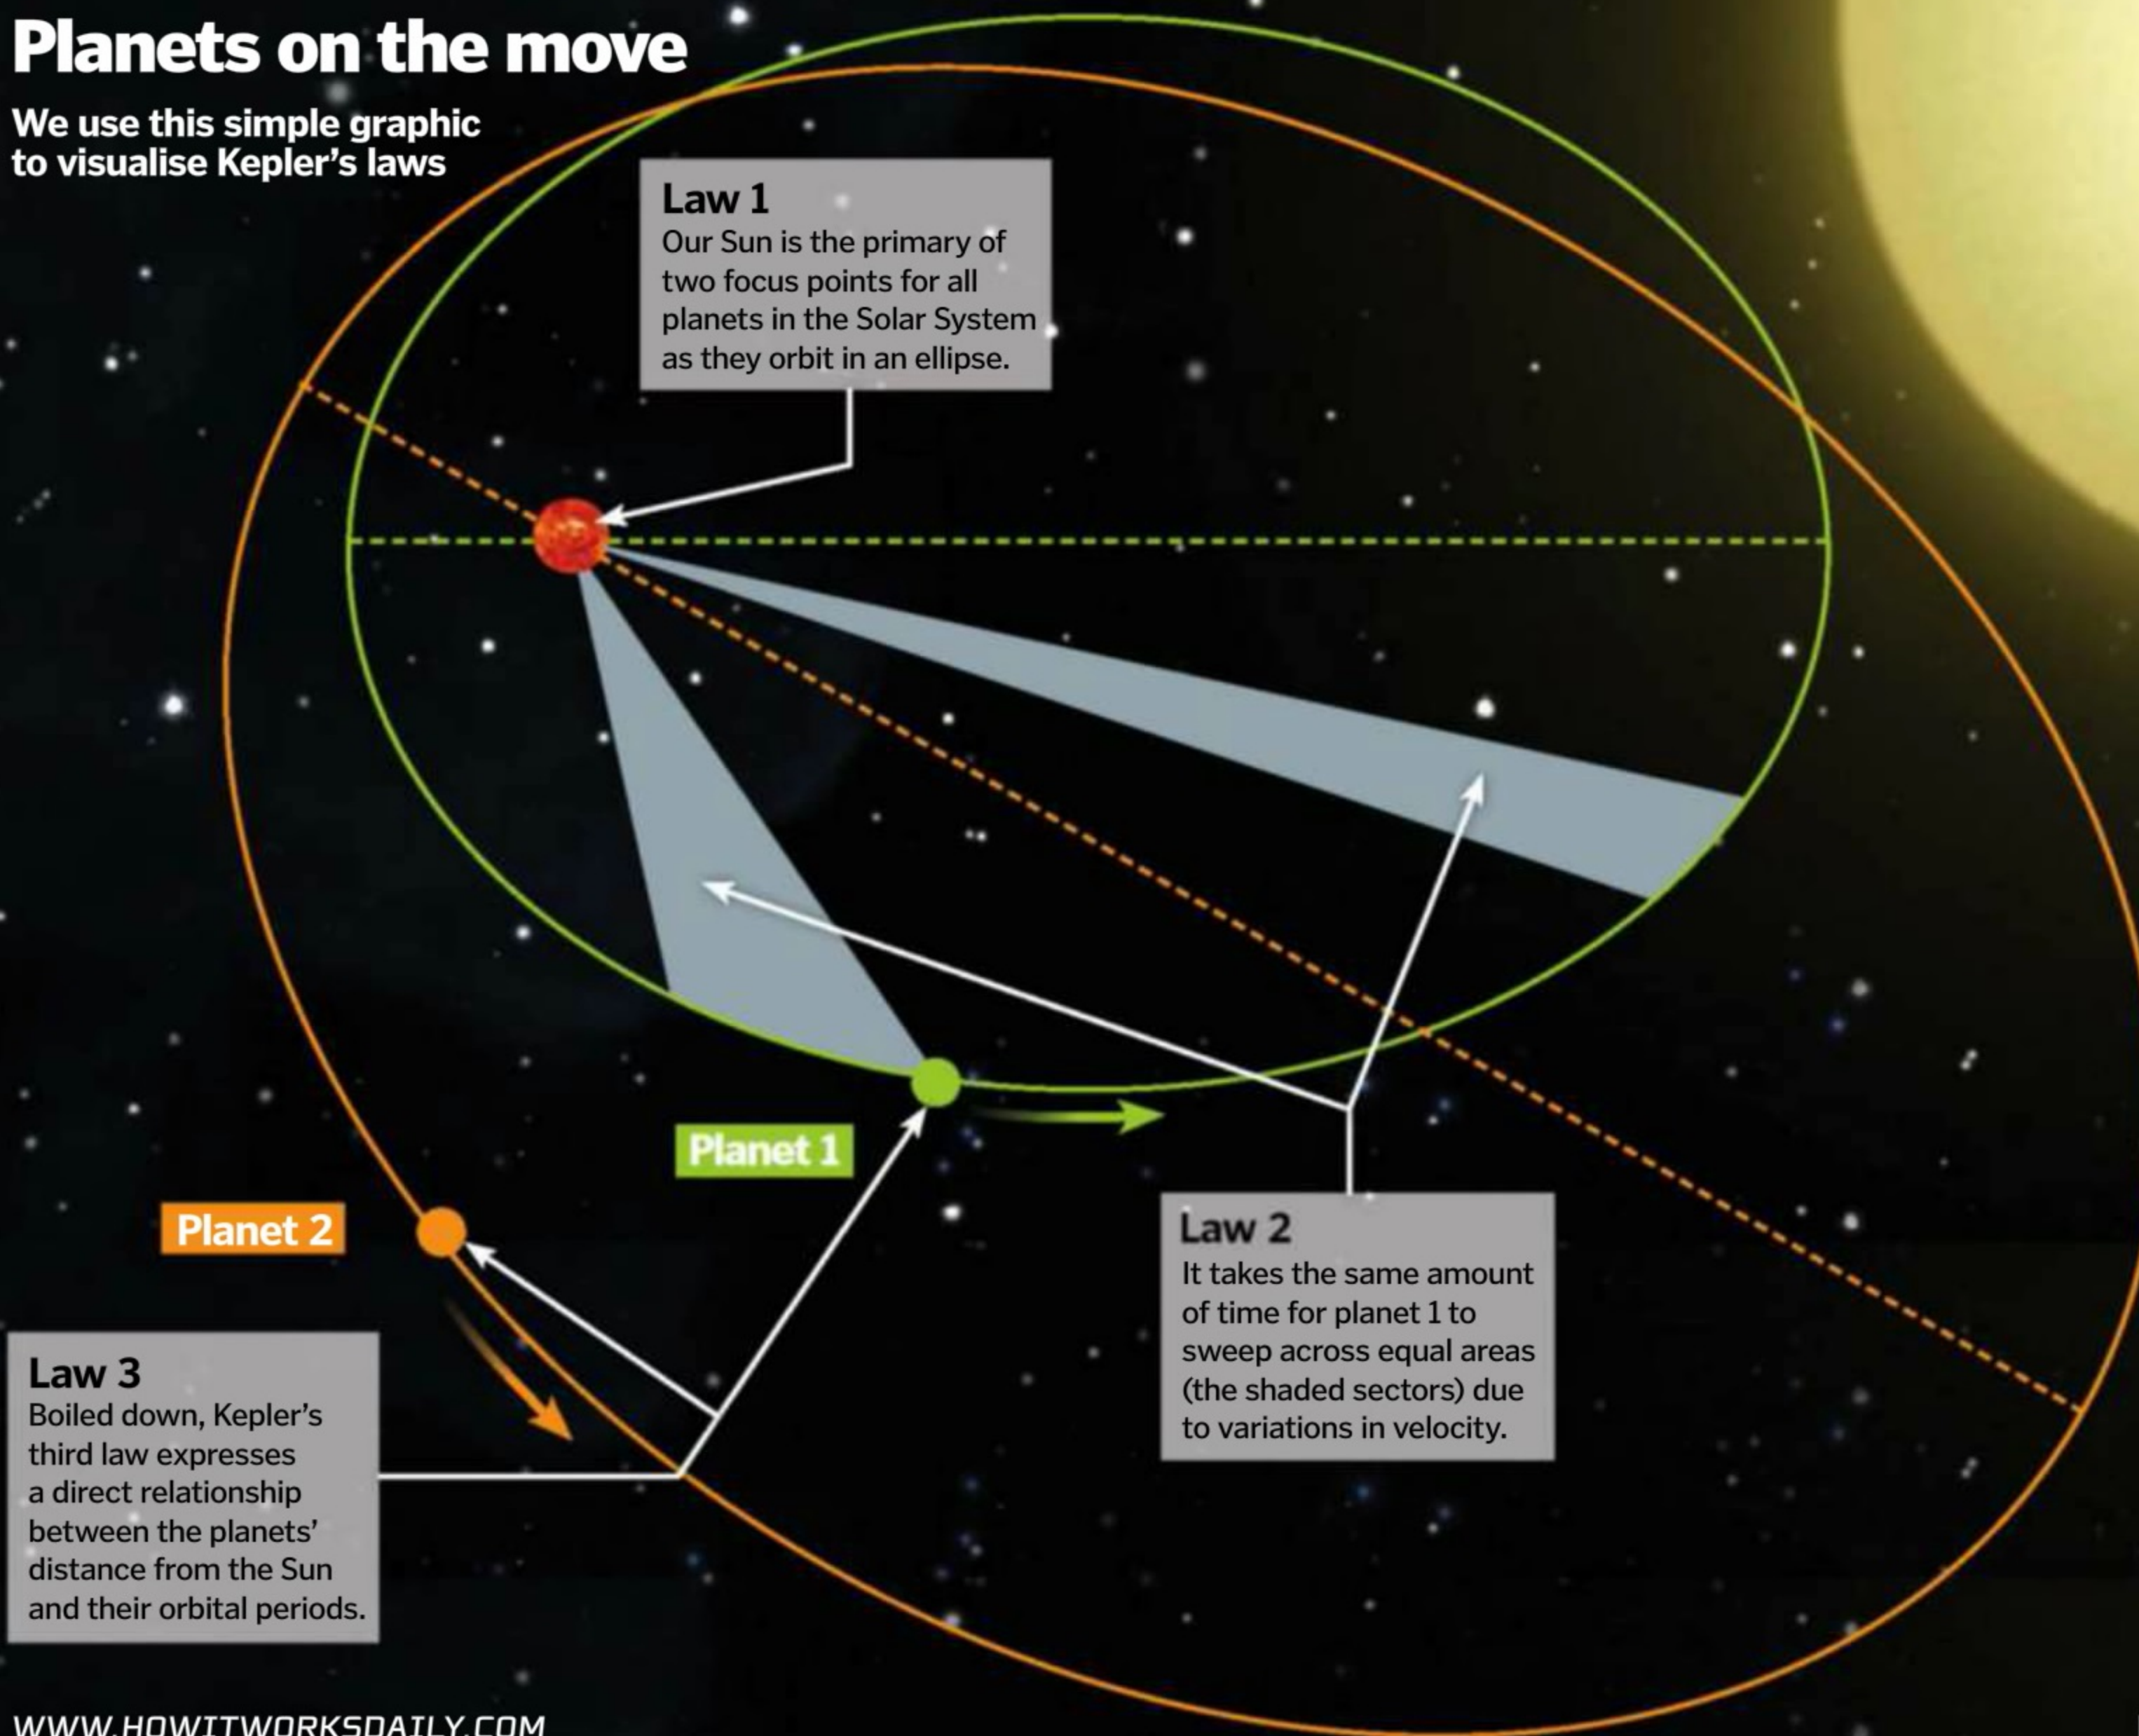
Planets on the move

We use this simple graphic to visualise Kepler's laws

Law 1
Our Sun is the primary of two focus points for all planets in the Solar System as they orbit in an ellipse.

Planet 1

Planet 2

Law 2
It takes the same amount of time for planet 1 to sweep across equal areas (the shaded sectors) due to variations in velocity.

Law 3
Boiled down, Kepler's third law expresses a direct relationship between the planets' distance from the Sun and their orbital periods.

WWW.HOWITWORKSDAILY.COM